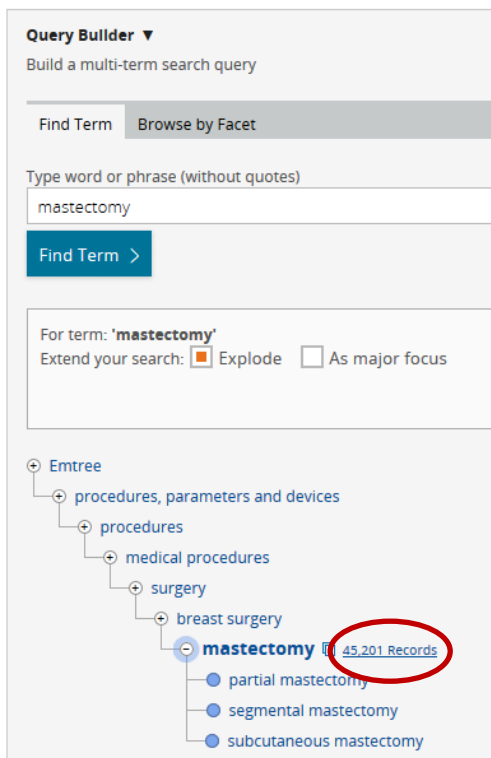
Query Builder ▼
Build a multi-term search query

Find Term
Browse by Facet

Type word or phrase (without quotes)
mastectomy

Find Term >

For term: 'mastectomy'
Extend your search: Explode As major focus

Emtree
procedures, parameters and devices
procedures
medical procedures
surgery
breast surgery
mastectomy
45,201 Records
partial mastectomy
segmental mastectomy
subcutaneous mastectomy